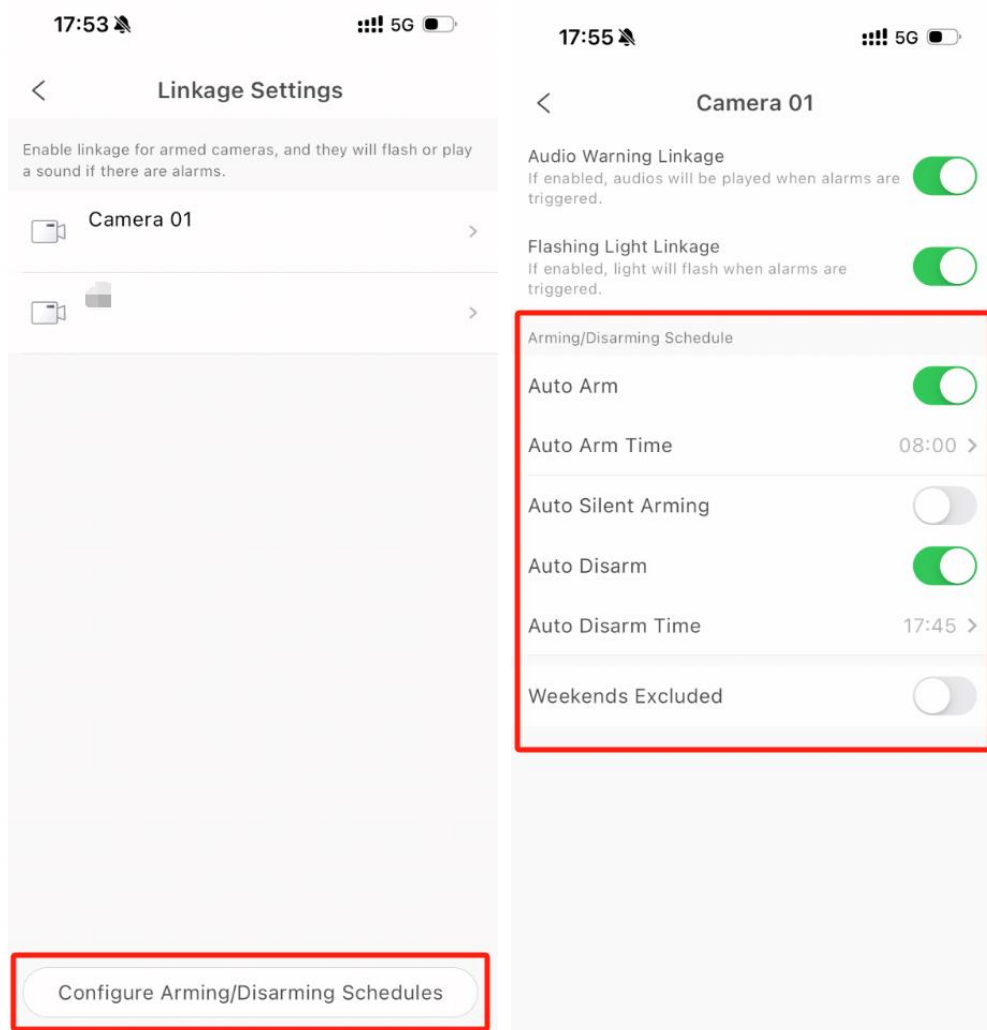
17:53

5G

<

Linkage Settings

Enable linkage for armed cameras, and they will flash or play a sound if there are alarms.

Camera 01

>

>

Configure Arming/Disarming Schedules

17:55

5G

<

Camera 01

Audio Warning Linkage
If enabled, audios will be played when alarms are triggered.

Flashing Light Linkage
If enabled, light will flash when alarms are triggered.

Arming/Disarming Schedule

Auto Arm

Auto Arm Time 08:00 >

Auto Silent Arming

Auto Disarm

Auto Disarm Time 17:45 >

Weekends Excluded